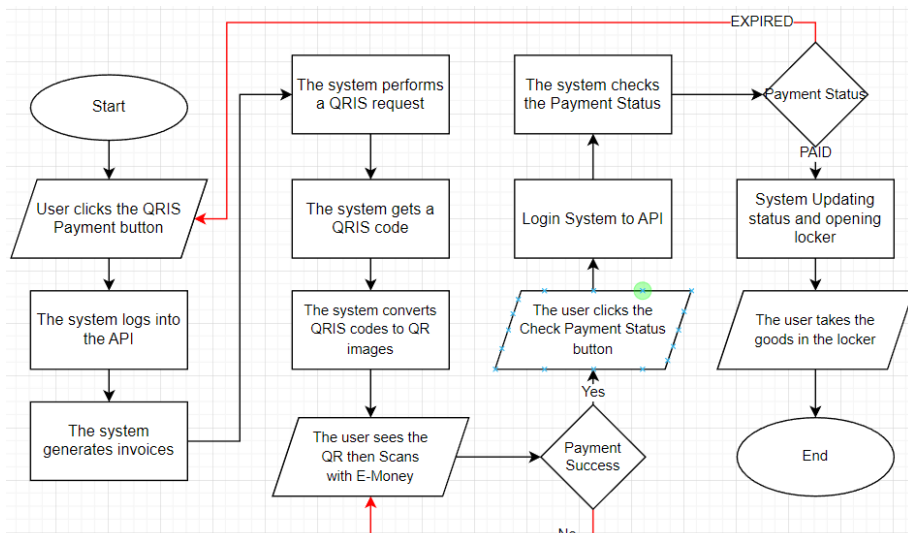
EXPIRED

Start

User clicks the QRIS Payment button

The system logs into the API

The system generates invoices

The system performs a QRIS request

The system gets a QRIS code

The system converts QRIS codes to QR images

The user sees the QR then Scans with E-Money

The system checks the Payment Status

Login System to API

The user clicks the Check Payment Status button

Yes

Payment Success

No

Payment Status

PAID

System Updating status and opening locker

The user takes the goods in the locker

End